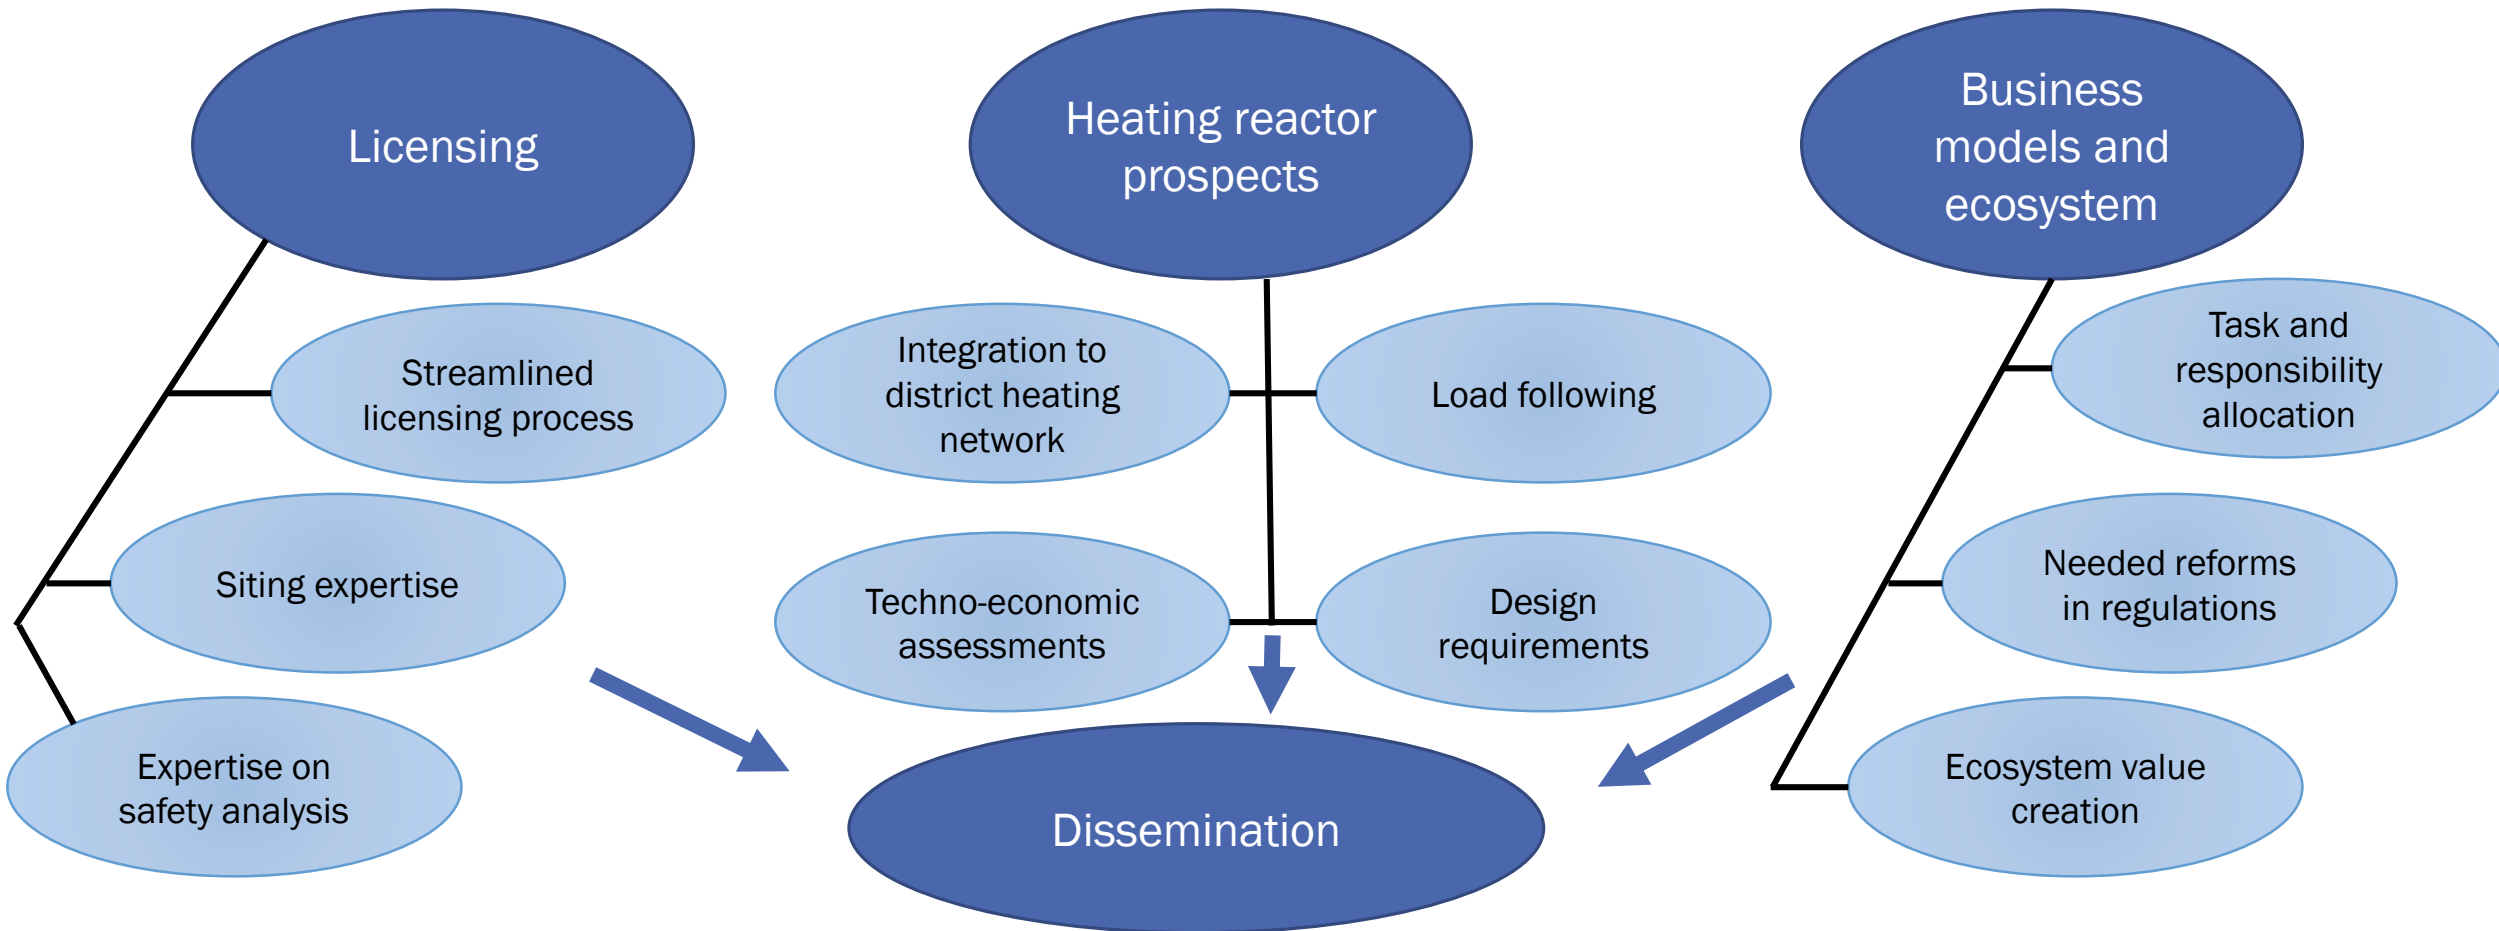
Licensing

Heating reactor prospects

Business models and ecosystem

Streamlined licensing process

Integration to district heating network

Load following

Task and responsibility allocation

Siting expertise

Techno-economic assessments

Design requirements

Needed reforms in regulations

Expertise on safety analysis

Dissemination

Ecosystem value creation